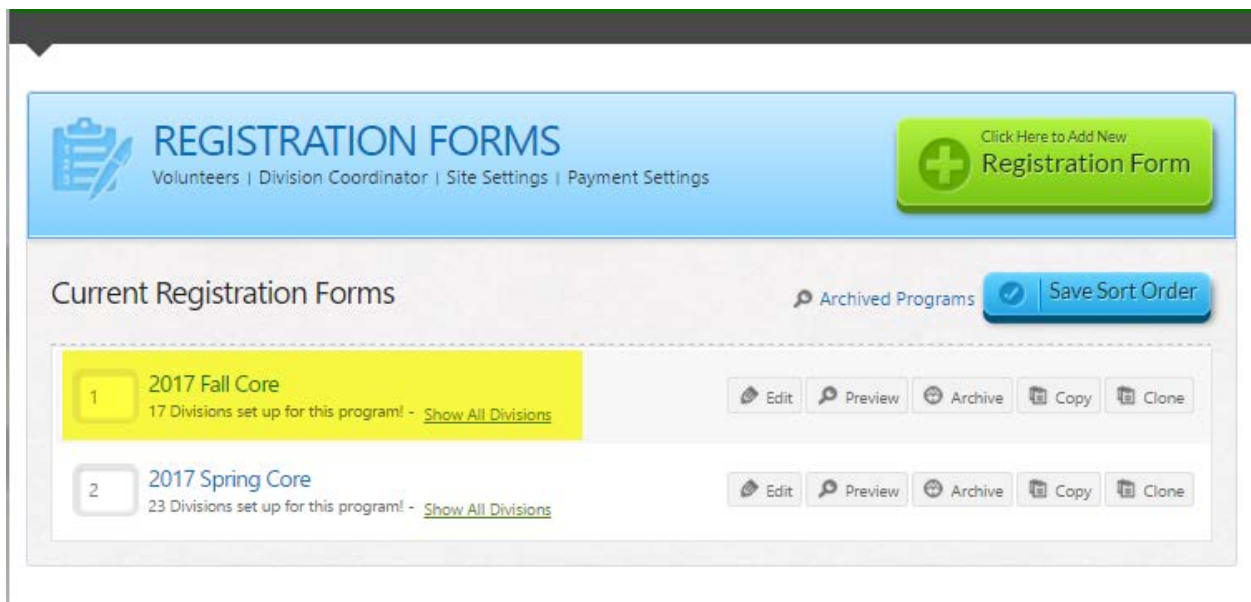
REGISTRATION FORMS
Volunteers | Division Coordinator | Site Settings | Payment Settings

Click Here to Add New
Registration Form

Current Registration Forms

Archived Programs

Save Sort Order

1
2017 Fall Core
17 Divisions set up for this program! - Show All Divisions

Edit Preview Archive Copy Clone

2
2017 Spring Core
23 Divisions set up for this program! - Show All Divisions

Edit Preview Archive Copy Clone